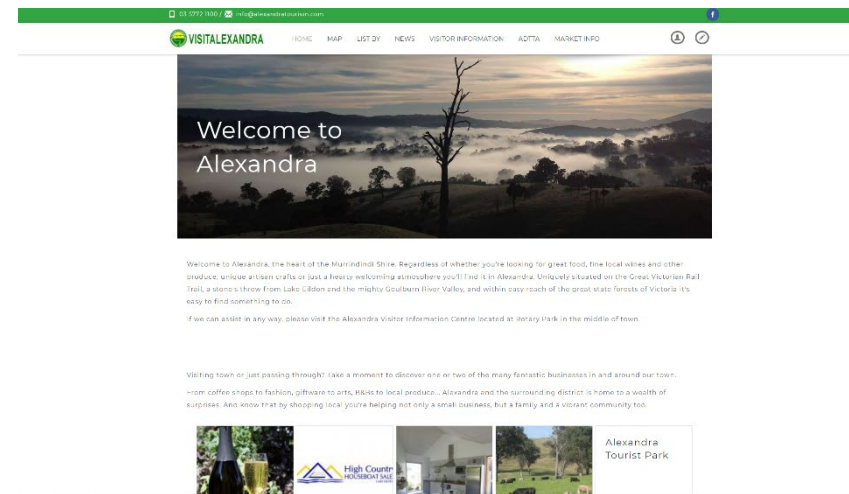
03 5772 1100 / info@alexandratourism.com

VISITALEXANDRA

HOME MAP LIST BY NEWS VISITOR INFORMATION ADTTA MARKET INFO

Welcome to Alexandra

Welcome to Alexandra, the heart of the Murrindindi Shire. Regardless of whether you're looking for great food, fine local wines and other produce, unique artisan crafts or just a hearty welcoming atmosphere you'll find it in Alexandra. Uniquely situated on the Great Victorian Rail Trail, a stone's throw from Lake Eildon and the mighty Goulburn River Valley, and within easy reach of the great state forests of Victoria it's easy to find something to do.

If we can assist in any way, please visit the Alexandra Visitor Information Centre located at Rotary Park in the middle of town.

Visiting town or just passing through? Take a moment to discover one or two of the many fantastic businesses in and around our town.

From coffee shops to fashion, giftware to arts, B&Bs to local produce... Alexandra and the surrounding district is home to a wealth of surprises. And know that by shopping local you're helping not only a small business, but a family and a vibrant community too.

High Country HOUSEBOAT SALE

Alexandra Tourist Park